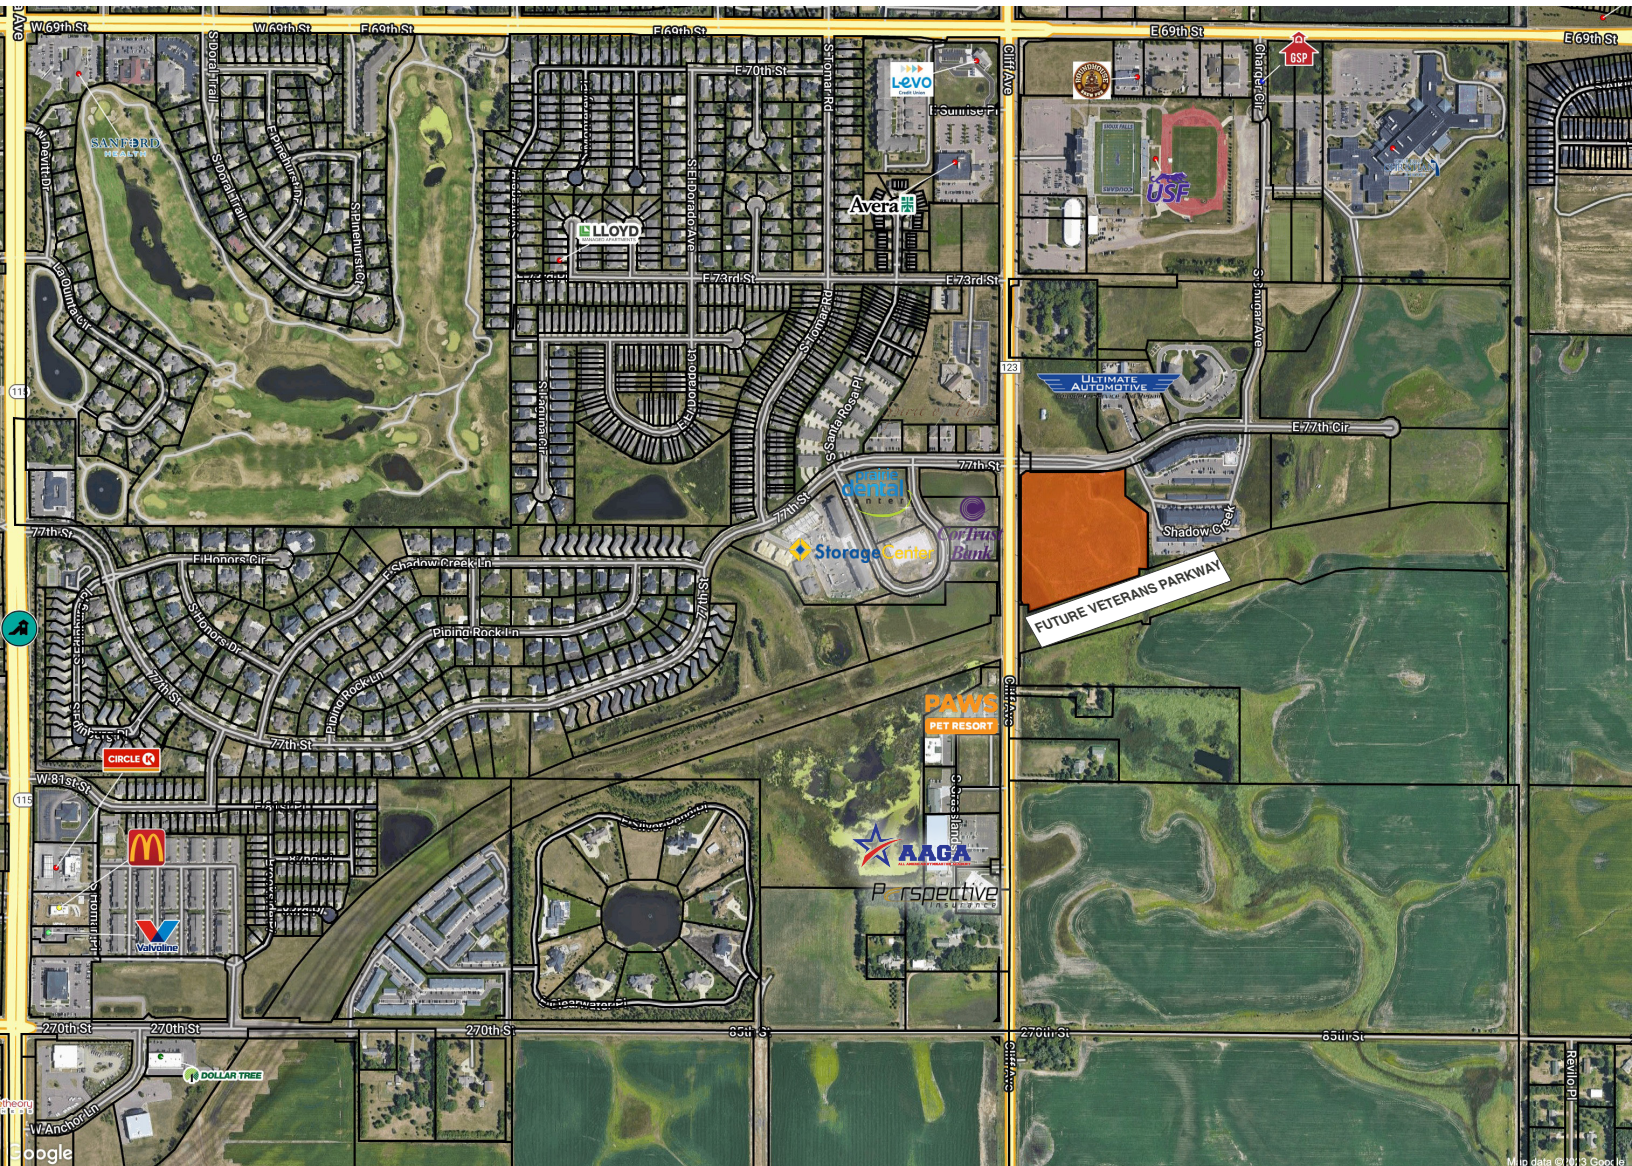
W 69th St
E 69th St
E 69th St
E 69th St
E 70th St
Levo Credit Union
E Sunrise Pl
GSP
SANFORD
Avera
LLOYD
E 73rd St
E 73rd St
USF
123
ULTIMATE AUTOMOTIVE
E 77th Cir
77th St
77th St
dental
CorTrust Bank
Storage Center
Shadow Creek
FUTURE VETERANS PARKWAY
E Honors Cir
Shadow Creek Ln
Piping Rock Ln
77th St
PAWS PET RESORT
CIRCLE K
W 81st St
115
115
AAGA
Perspective
Valvoline
270th St
270th St
270th St
85th St
270th St
85th St
DOLLAR TREE
W Anchor Ln
Cliff Ave
Cliff Ave
Google
Map data ©2023 Google